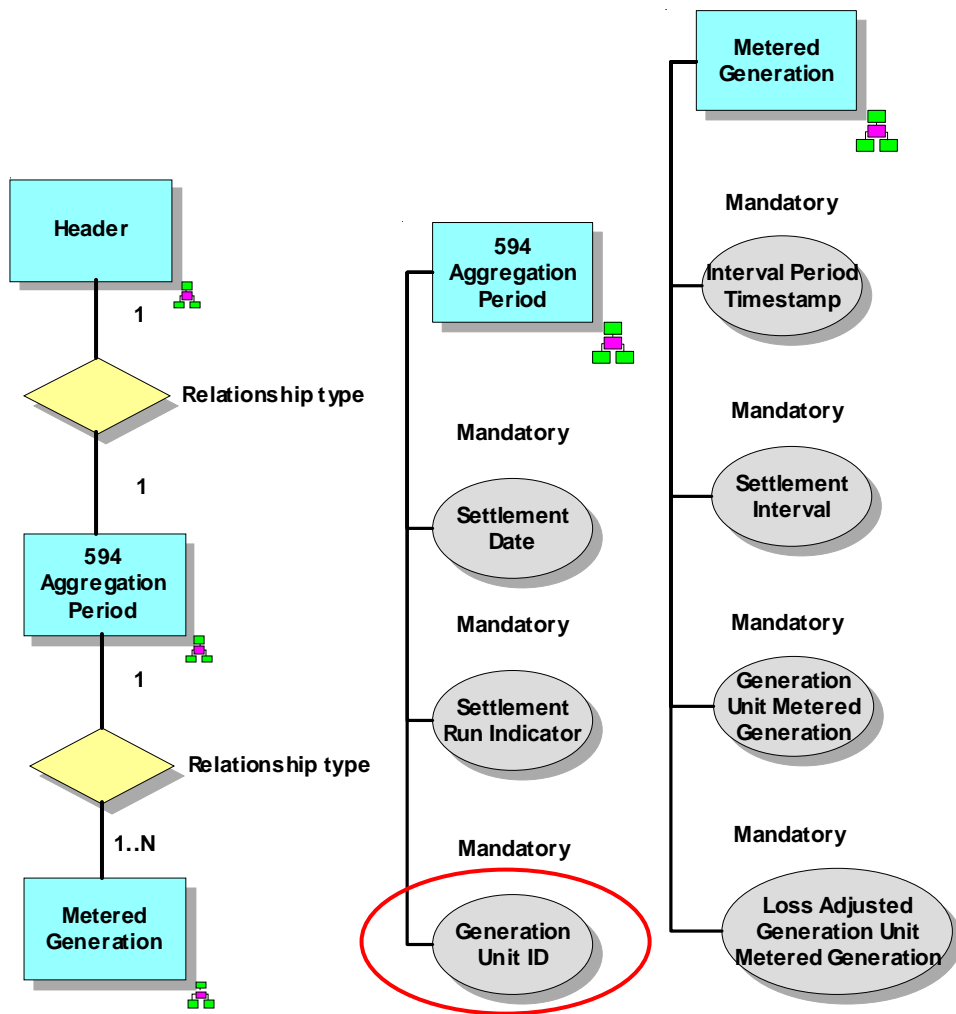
Header

1

Relationship type

1

594 Aggregation Period

1

Relationship type

1..N

Metered Generation

594 Aggregation Period

Mandatory

Settlement Date

Mandatory

Settlement Run Indicator

Mandatory

Generation Unit ID

Metered Generation

Mandatory

Interval Period Timestamp

Mandatory

Settlement Interval

Mandatory

Generation Unit Metered Generation

Mandatory

Loss Adjusted Generation Unit Metered Generation